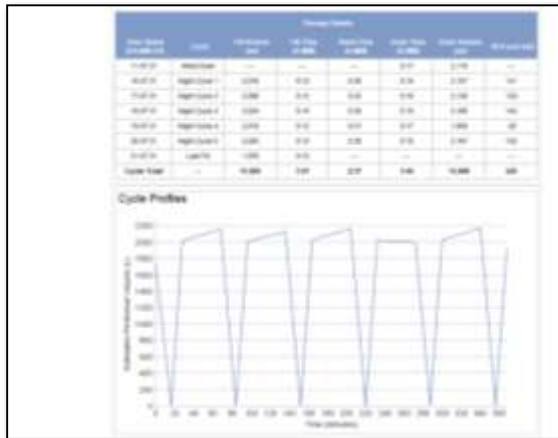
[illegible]

| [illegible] | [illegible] | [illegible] | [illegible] | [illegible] | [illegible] | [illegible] | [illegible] |
|---|---|---|---|---|---|---|---|
| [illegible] | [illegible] | — | — | — | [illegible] | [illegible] | — |
| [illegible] | Night Cycle 1 | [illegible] | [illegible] | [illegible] | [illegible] | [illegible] | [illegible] |
| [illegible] | Night Cycle 2 | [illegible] | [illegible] | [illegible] | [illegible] | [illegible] | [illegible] |
| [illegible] | Night Cycle 3 | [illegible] | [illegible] | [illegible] | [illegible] | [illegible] | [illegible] |
| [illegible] | Night Cycle 4 | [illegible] | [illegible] | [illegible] | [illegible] | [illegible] | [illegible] |
| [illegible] | Night Cycle 5 | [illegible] | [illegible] | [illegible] | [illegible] | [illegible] | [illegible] |
| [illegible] | Last Fill | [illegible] | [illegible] | — | — | — | — |
| Cycle Total | — | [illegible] | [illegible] | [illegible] | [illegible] | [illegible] | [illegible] |

Cycle Profiles

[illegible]

0 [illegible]

Time (Minutes)